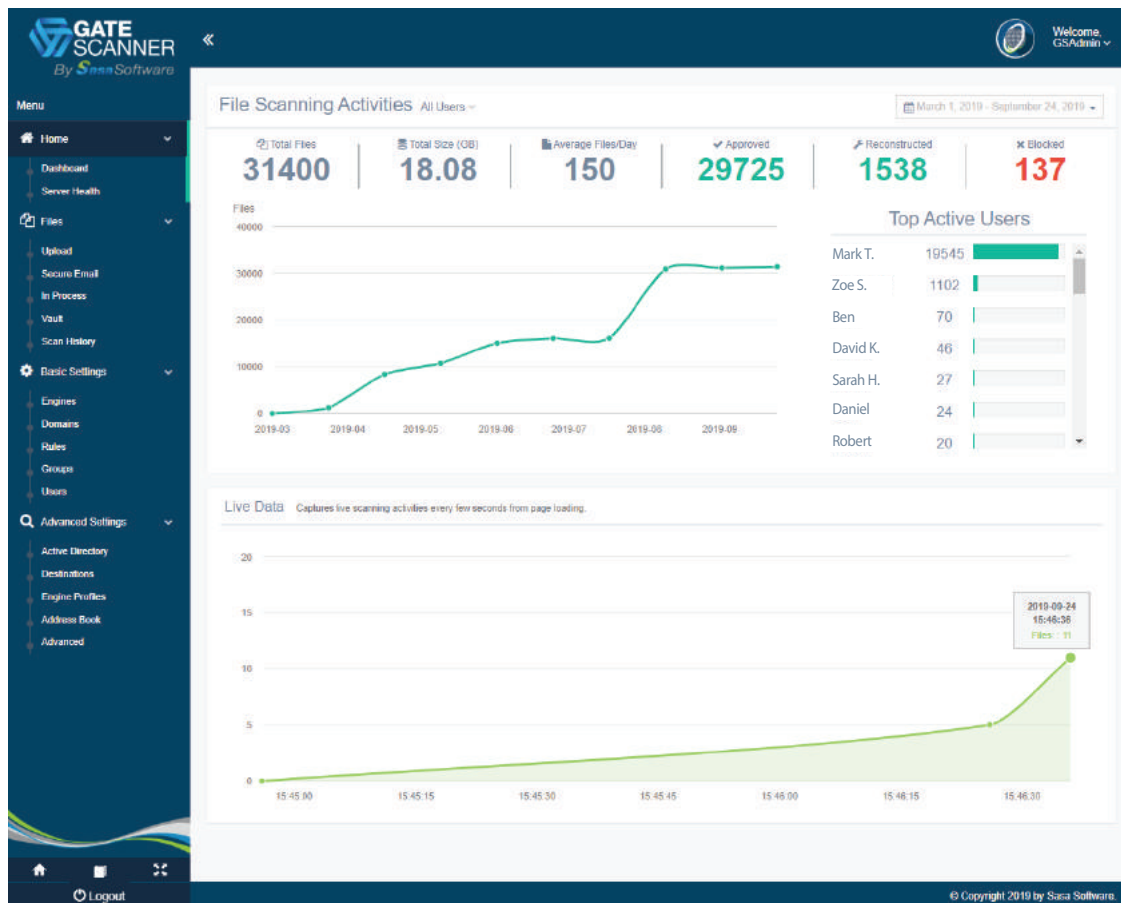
GATE SCANNER
By Sasa Software

«

Welcome, GSAdmin

Menu

Home
Dashboard
Server Health
Files
Upload
Secure Email
In Process
Vault
Scan History
Basic Settings
Engines
Domains
Rules
Groups
Users
Advanced Settings
Active Directory
Destinations
Engine Profiles
Address Book
Advanced

Logout

File Scanning Activities All Users

March 1, 2019 - September 24, 2019

Total Files
31400

Total Size (GB)
18.08

Average Files/Day
150

Approved
29725

Reconstructed
1538

Blocked
137

Files
40000
30000
20000
10000
0
2019-03 2019-04 2019-05 2019-06 2019-07 2019-08 2019-09

Top Active Users

| | |
|---|---|
| Mark T. | 19545 |
| Zoe S. | 1102 |
| Ben | 70 |
| David K. | 46 |
| Sarah H. | 27 |
| Daniel | 24 |
| Robert | 20 |

Live Data Captures live scanning activities every few seconds from page loading.

20
15
10
5
0

2019-09-24
15:46:36
Files : 11

15:45:00 15:45:15 15:45:30 15:45:45 15:46:00 15:46:15 15:46:30

© Copyright 2019 by Sasa Software.